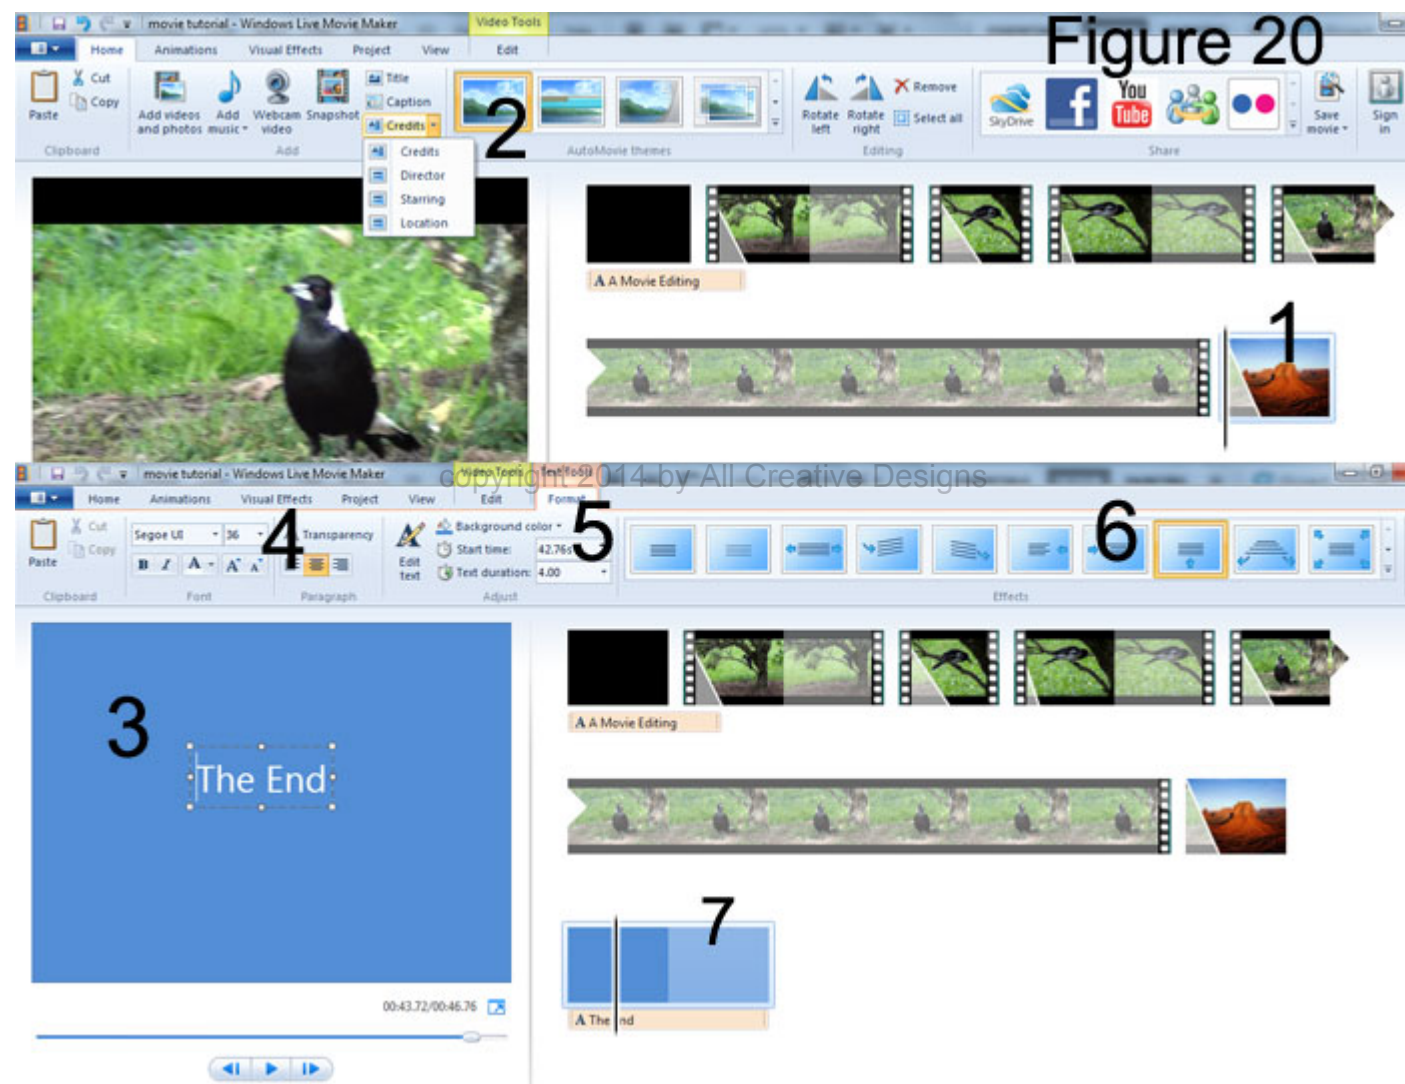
movie tutorial - Windows Live Movie Maker

Video Tools

Home Animations Visual Effects Project View Edit

Figure 20

Paste Cut Copy Clipboard

Add videos and photos Add music Webcam video Snapshot Add

Title Caption Credits

Credits Director Starring Location

2

AutoMovie themes

Rotate left Rotate right Remove Select all Editing

SkyDrive You Tube Save movie Sign in Share

A Movie Editing

1

movie tutorial - Windows Live Movie Maker

Video Tools Text Tools

copyright 2014 by All Creative Designs

Home Animations Visual Effects Project View Edit Format

Paste Cut Copy Clipboard

Segoe UI 36 Font

4

Transparency Paragraph

Edit text

Background color Start time: 42.76s Text duration: 4.00 Adjust

5

6

Effects

A Movie Editing

3

The End

00:43.72/00:46.76

7

A The End